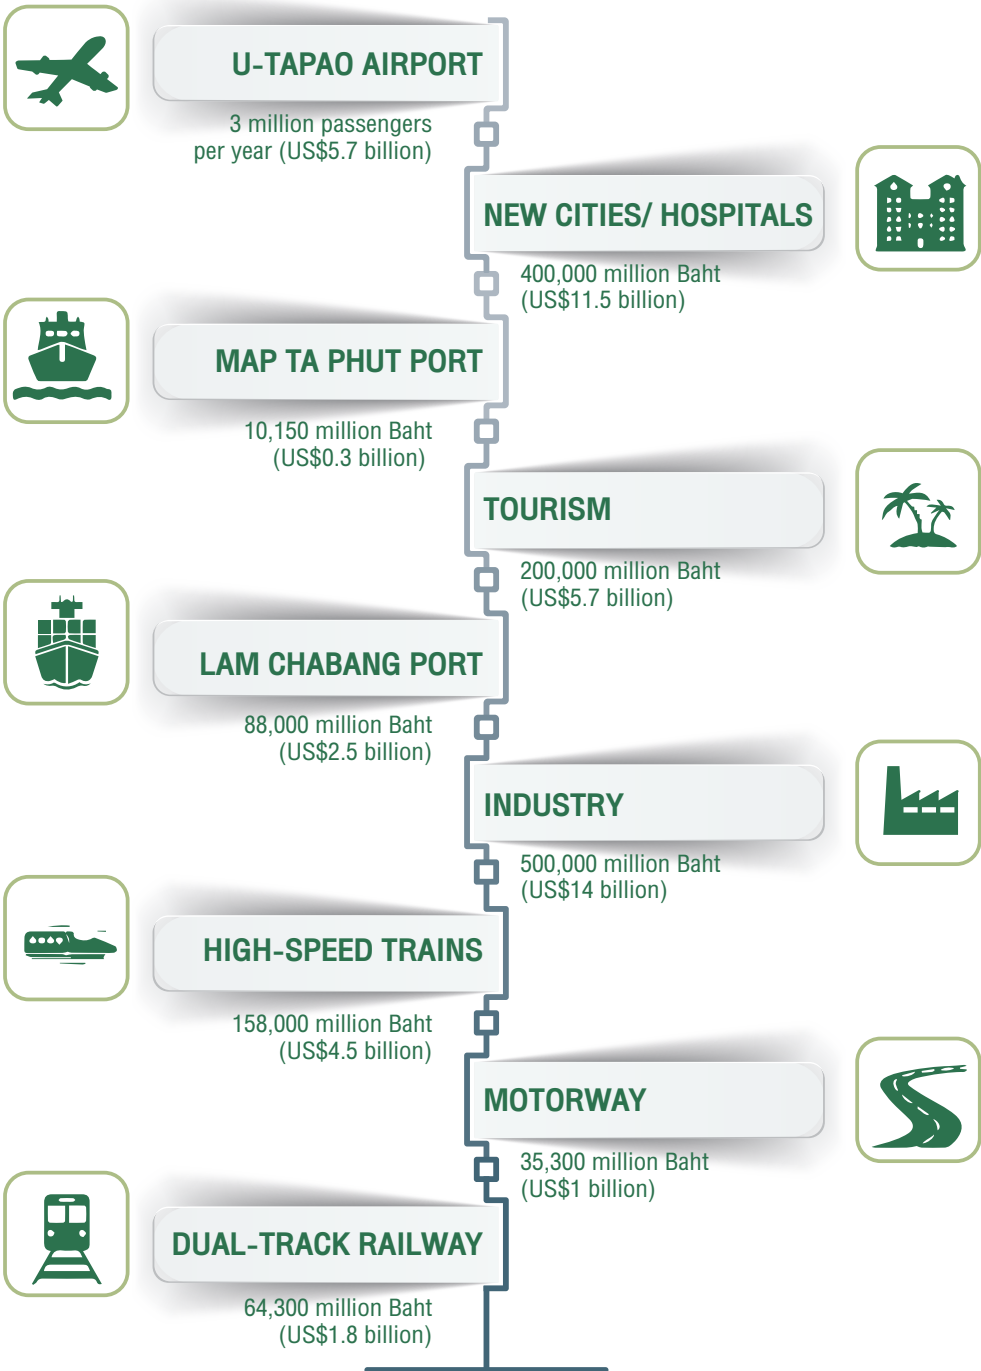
U-TAPAO AIRPORT
3 million passengers per year (US$5.7 billion)

NEW CITIES/ HOSPITALS
400,000 million Baht (US$11.5 billion)

MAP TA PHUT PORT
10,150 million Baht (US$0.3 billion)

TOURISM
200,000 million Baht (US$5.7 billion)

LAM CHABANG PORT
88,000 million Baht (US$2.5 billion)

INDUSTRY
500,000 million Baht (US$14 billion)

HIGH-SPEED TRAINS
158,000 million Baht (US$4.5 billion)

MOTORWAY
35,300 million Baht (US$1 billion)

DUAL-TRACK RAILWAY
64,300 million Baht (US$1.8 billion)